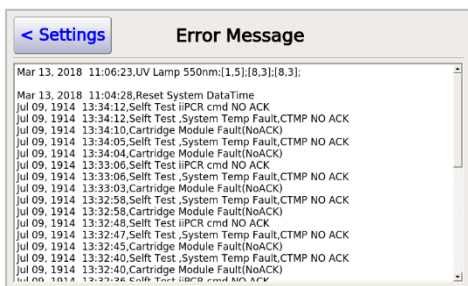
< Settings
Error Message

Mar 13, 2018 11:06:23,UV Lamp 550nm:[1,5];[8,3];[8,3];

Mar 13, 2018 11:04:28,Reset System DataTime
Jul 09, 1914 13:34:12,Selft Test iiPCR cmd NO ACK
Jul 09, 1914 13:34:12,Selft Test ,System Temp Fault,CTMP NO ACK
Jul 09, 1914 13:34:10,Cartridge Module Fault(NoACK)
Jul 09, 1914 13:34:05,Selft Test ,System Temp Fault,CTMP NO ACK
Jul 09, 1914 13:34:04,Cartridge Module Fault(NoACK)
Jul 09, 1914 13:33:06,Selft Test iiPCR cmd NO ACK
Jul 09, 1914 13:33:06,Selft Test ,System Temp Fault,CTMP NO ACK
Jul 09, 1914 13:33:03,Cartridge Module Fault(NoACK)
Jul 09, 1914 13:32:58,Selft Test ,System Temp Fault,CTMP NO ACK
Jul 09, 1914 13:32:58,Cartridge Module Fault(NoACK)
Jul 09, 1914 13:32:48,Selft Test iiPCR cmd NO ACK
Jul 09, 1914 13:32:47,Selft Test ,System Temp Fault,CTMP NO ACK
Jul 09, 1914 13:32:45,Cartridge Module Fault(NoACK)
Jul 09, 1914 13:32:40,Selft Test ,System Temp Fault,CTMP NO ACK
Jul 09, 1914 13:32:40,Cartridge Module Fault(NoACK)
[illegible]